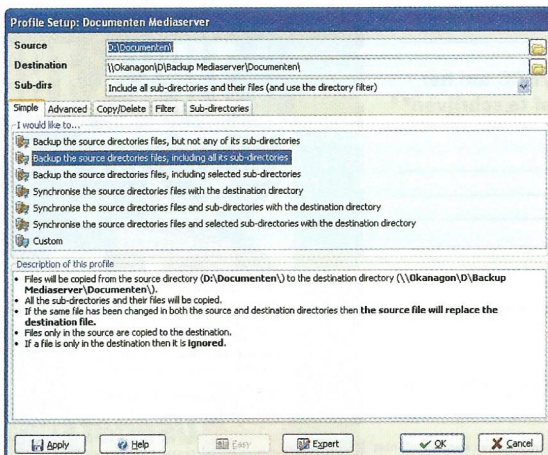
Profile Setup: Documenten Mediaserver

Source D:\Documenten\

Destination \\Okanagon\D\Backup Mediaserver\Documenten\

Sub-dirs Include all sub-directories and their files (and use the directory filter)

Simple Advanced Copy/Delete Filter Sub-directories

I would like to...

Backup the source directories files, but not any of its sub-directories

Backup the source directories files, including all its sub-directories

Backup the source directories files, including selected sub-directories

Synchronise the source directories files with the destination directory

Synchronise the source directories files and sub-directories with the destination directory

Synchronise the source directories files and selected sub-directories with the destination directory

Custom

Description of this profile

• Files will be copied from the source directory (**D:\Documenten\**) to the destination directory (**\\Okanagon\D\Backup Mediaserver\Documenten\**).
• All the sub-directories and their files will be copied.
• If the same file has been changed in both the source and destination directories then **the source file will replace the destination file.**
• Files only in the source are copied to the destination.
• If a file is only in the destination then it is **ignored.**

Apply Help Easy Expert OK Cancel